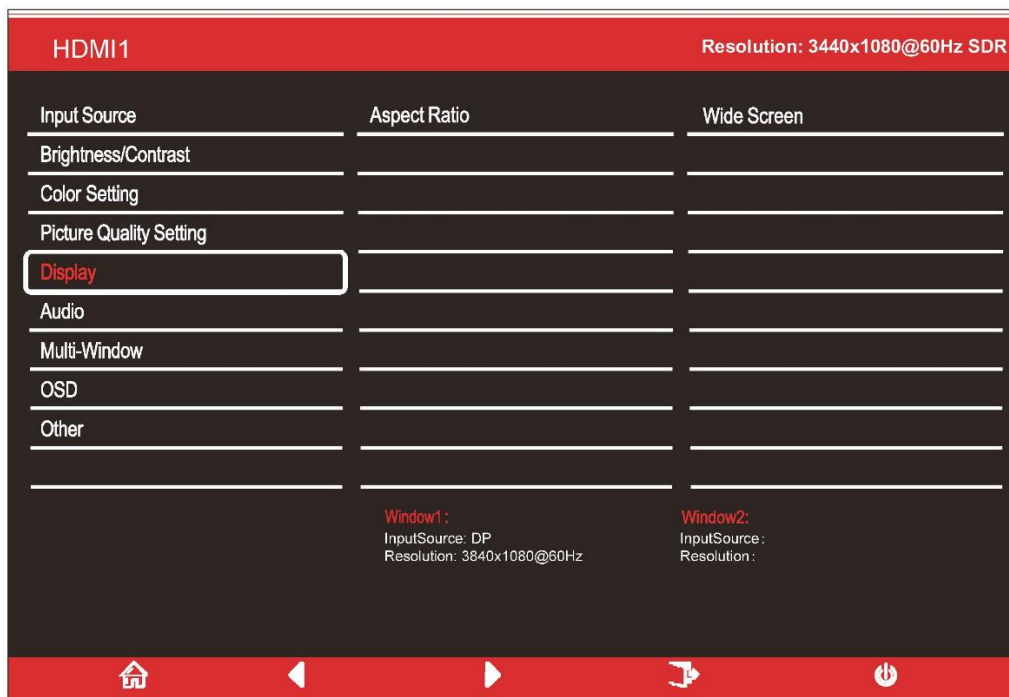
HDMI1

Resolution: 3440x1080@60Hz SDR

Input Source
Brightness/Contrast
Color Setting
Picture Quality Setting
Display
Audio
Multi-Window
OSD
Other

Aspect Ratio

Wide Screen

Window1:
InputSource: DP
Resolution: 3840x1080@60Hz

Window2:
InputSource:
Resolution: